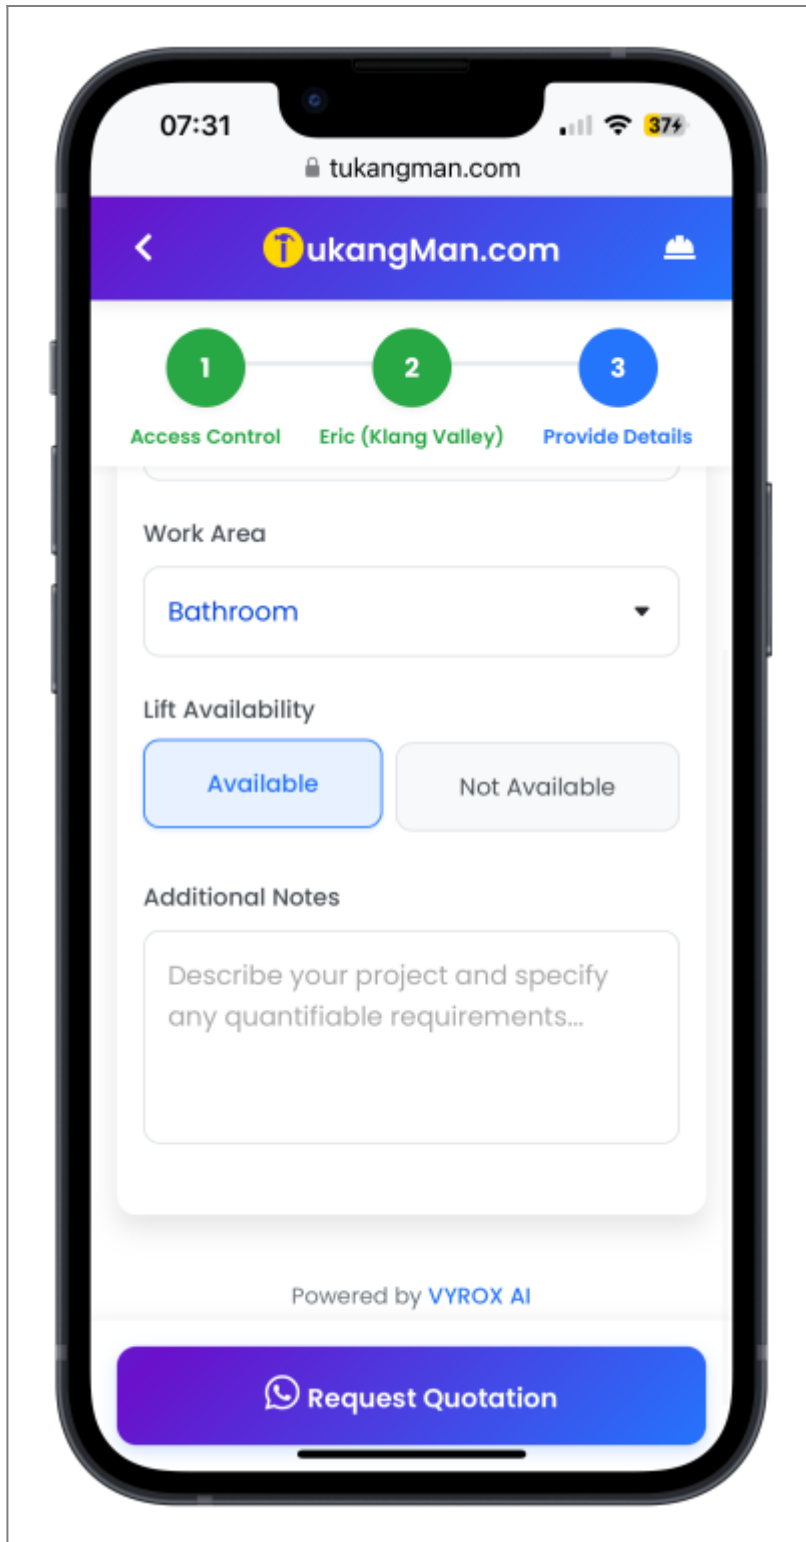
07:31

37

tukangman.com

TukangMan.com

1
Access Control

2
Eric (Klang Valley)

3
Provide Details

Work Area

Bathroom

Lift Availability

Available

Not Available

Additional Notes

Describe your project and specify any quantifiable requirements...

Powered by VYROX AI

Request Quotation